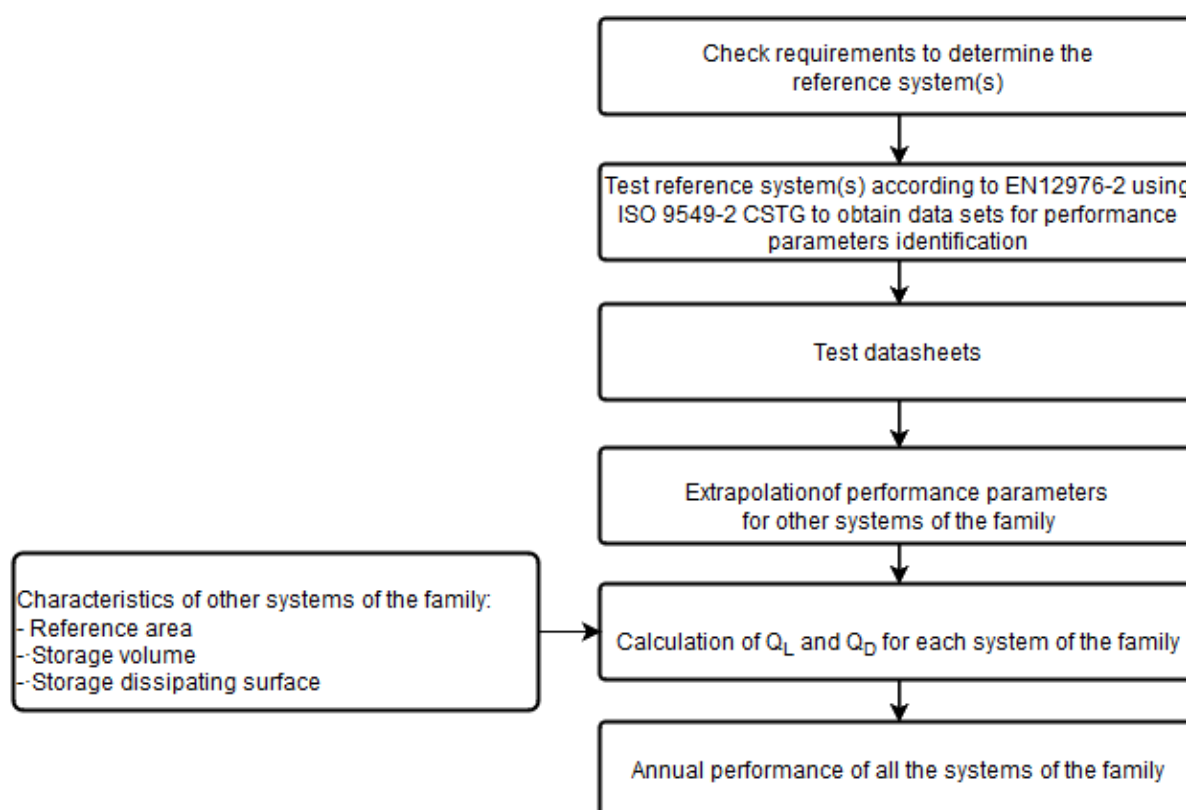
Check requirements to determine the reference system(s)

Test reference system(s) according to EN12976-2 using ISO 9549-2 CSTG to obtain data sets for performance parameters identification

Test datasheets

Extrapolationof performance parameters for other systems of the family

Characteristics of other systems of the family:
- Reference area
-·Storage volume
-·Storage dissipating surface

Calculation of $Q_L$ and $Q_D$ for each system of the family

Annual performance of all the systems of the family